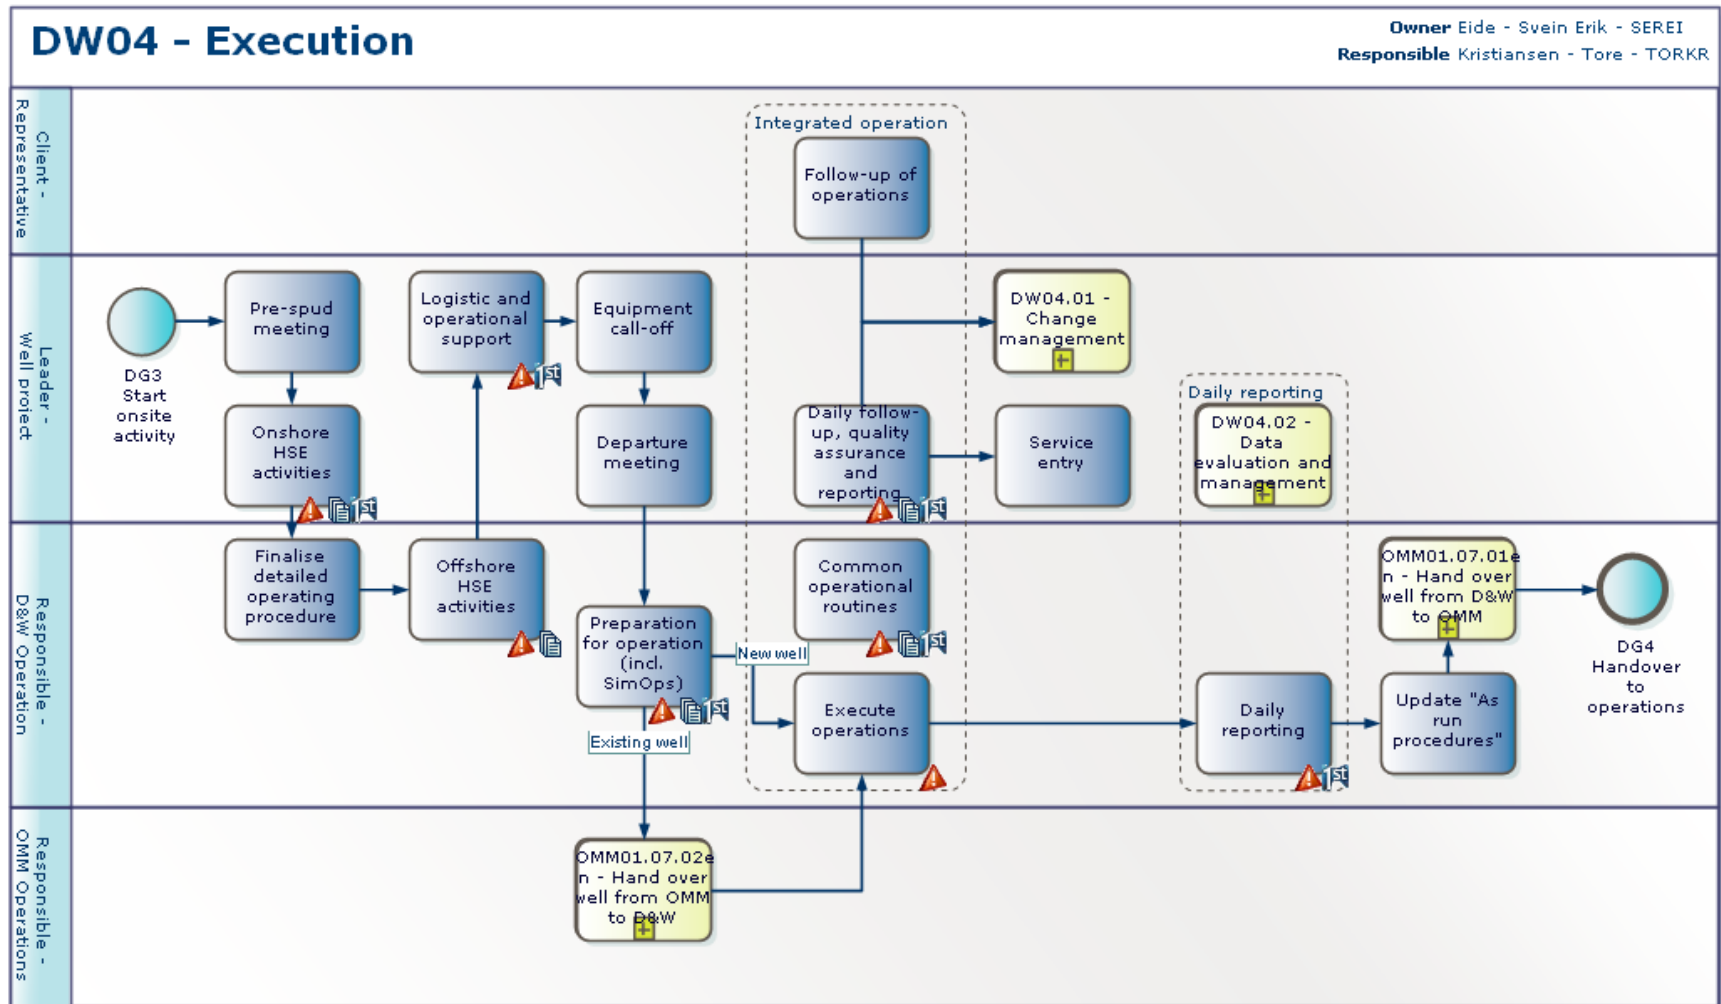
DW04 - Execution

Owner Eide - Svein Erik - SEREI
Responsible Kristiansen - Tore - TORKR

Client - Representative

Integrated operation

Follow-up of operations

Leader - Well project

DG3 Start onsite activity

Pre-spud meeting

Logistic and operational support

Equipment call-off

DW04.01 - Change management

Onshore HSE activities

Departure meeting

Daily follow-up, quality assurance and reporting

Service entry

Daily reporting

DW04.02 - Data evaluation and management

Responsible - D&W Operation

Finalise detailed operating procedure

Offshore HSE activities

Preparation for operation (incl. SimOps)

Common operational routines

OMM01.07.01en - Hand over well from D&W to OMM

DG4 Handover to operations

New well

Execute operations

Daily reporting

Update "As run procedures"

Existing well

Responsible - OMM Operations

OMM01.07.02en - Hand over well from OMM to D&W